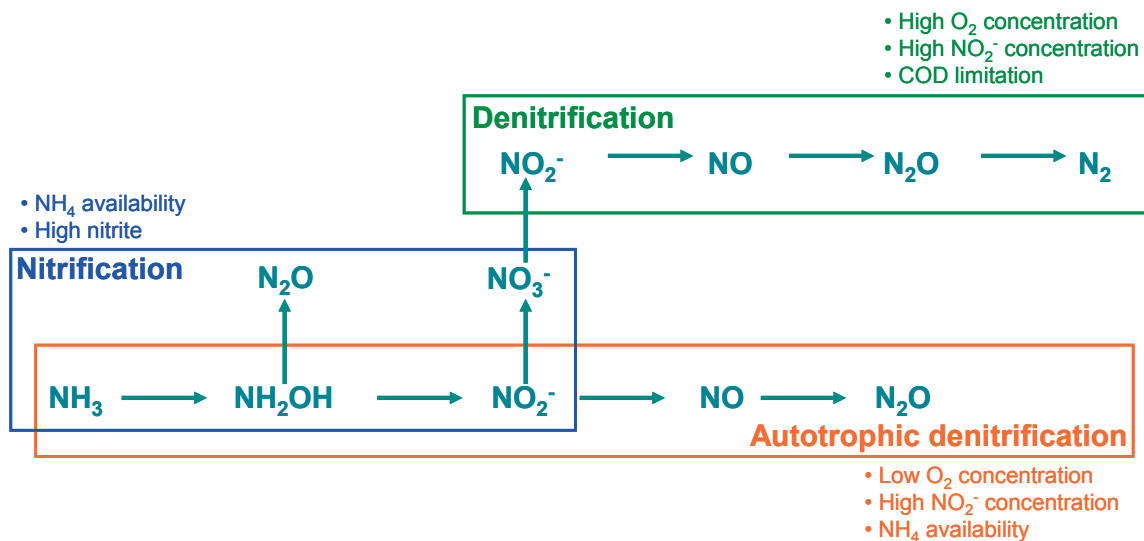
• High $O_2$ concentration
• High $NO_2^-$ concentration
• COD limitation

Denitrification

$NO_2^-$ → NO → $N_2O$ → $N_2$

• $NH_4$ availability
• High nitrite

Nitrification

$N_2O$

$NO_3^-$

$NH_3$ → $NH_2OH$ → $NO_2^-$ → NO → $N_2O$

Autotrophic denitrification

• Low $O_2$ concentration
• High $NO_2^-$ concentration
• $NH_4$ availability